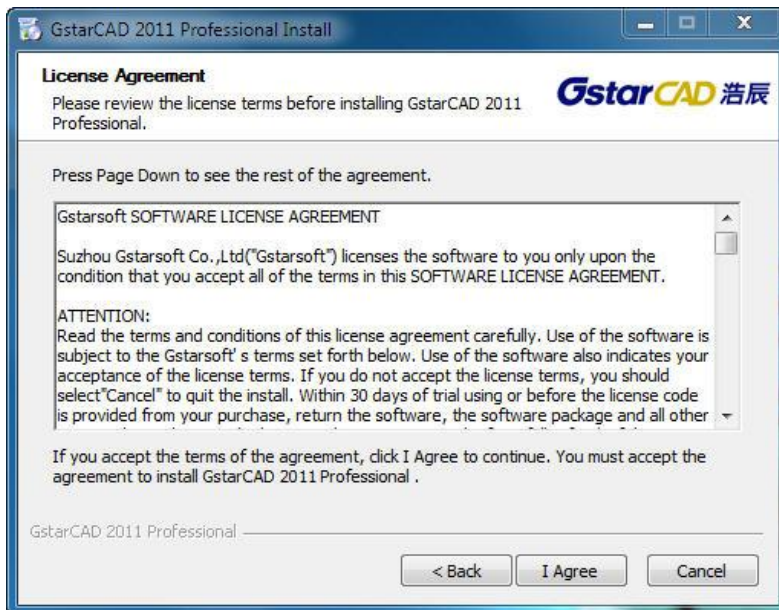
GstarCAD 2011 Professional Install

License Agreement

Please review the license terms before installing GstarCAD 2011 Professional.

GstarCAD 浩辰

Press Page Down to see the rest of the agreement.

Gstarsoft SOFTWARE LICENSE AGREEMENT

Suzhou Gstarsoft Co.,Ltd("Gstarsoft") licenses the software to you only upon the condition that you accept all of the terms in this SOFTWARE LICENSE AGREEMENT.

ATTENTION:
Read the terms and conditions of this license agreement carefully. Use of the software is subject to the Gstarsoft' s terms set forth below. Use of the software also indicates your acceptance of the license terms. If you do not accept the license terms, you should select"Cancel" to quit the install. Within 30 days of trial using or before the license code is provided from your purchase, return the software, the software package and all other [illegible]

If you accept the terms of the agreement, click I Agree to continue. You must accept the agreement to install GstarCAD 2011 Professional .

GstarCAD 2011 Professional

< Back
I Agree
Cancel